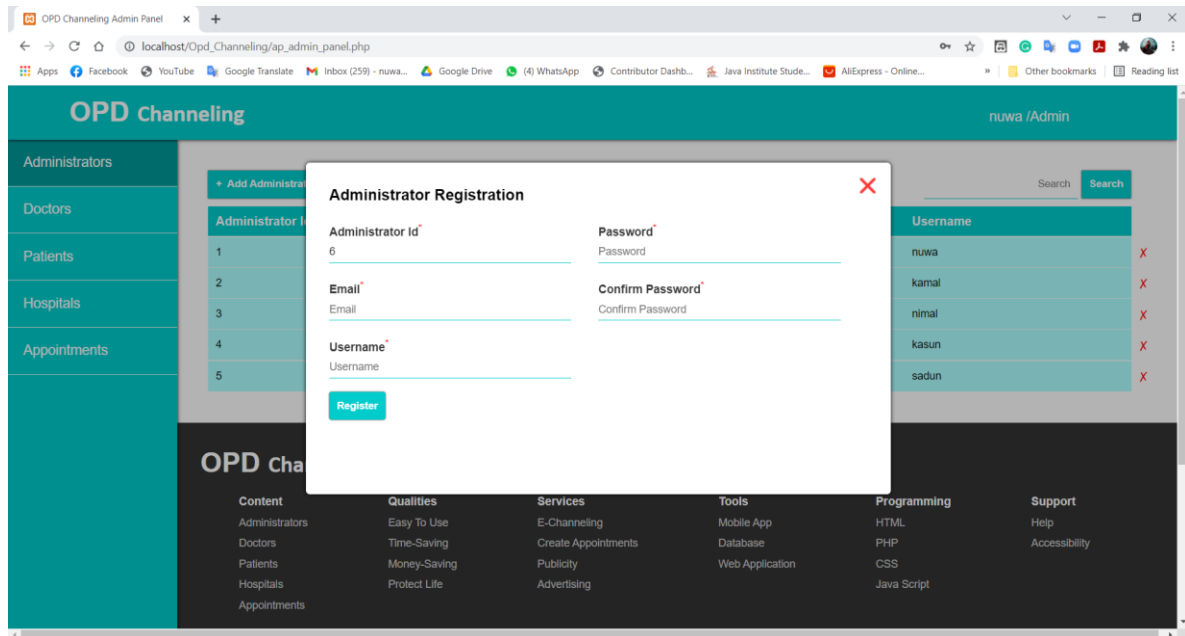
OPD Channeling Admin Panel ×
localhost/Opd_Channeling/ap_admin_panel.php
Apps Facebook YouTube Google Translate Inbox (259) - nuwa... Google Drive (4) WhatsApp Contributor Dashb... Java Institute Stude... AliExpress - Online... » Other bookmarks Reading list

OPD Channeling
nuwa /Admin

Administrators
Doctors
Patients
Hospitals
Appointments

+ Add Administrat
Search Search

| Administrator I | Username | |
|---|---|---|
| 1 | nuwa | ✗ |
| 2 | kamal | ✗ |
| 3 | nimal | ✗ |
| 4 | kasun | ✗ |
| 5 | sadun | ✗ |

Administrator Registration
Administrator Id*
6
Password*
Password
Email*
Email
Confirm Password*
Confirm Password
Username*
Username
Register

OPD Cha

Content
Administrators
Doctors
Patients
Hospitals
Appointments

Qualities
Easy To Use
Time-Saving
Money-Saving
Protect Life

Services
E-Channeling
Create Appointments
Publicity
Advertising

Tools
Mobile App
Database
Web Application

Programming
HTML
PHP
CSS
Java Script

Support
Help
Accessibility